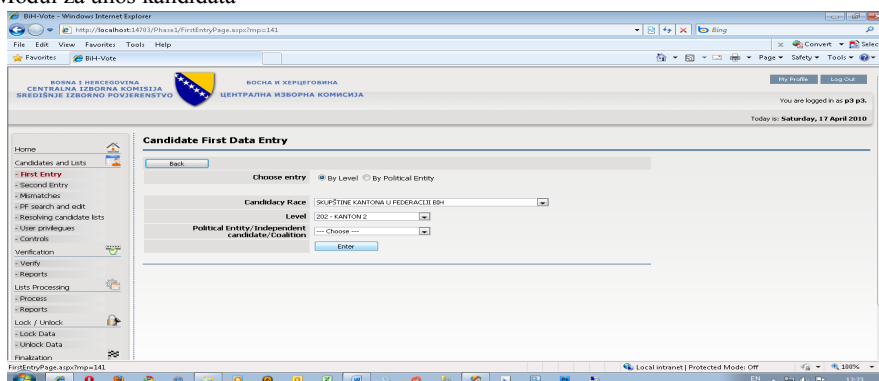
Modul za unos kandidata

BiH-Vote - Windows Internet Explorer

http://localhost:14703/Phase1/FirstEntryPage.aspx?mp=141

Bing

File Edit View Favorites Tools Help

Convert Select

Favorites BiH-Vote

Page Safety Tools

BOSNA I HERCEGOVINA
CENTRALNA IZBORNA KOMISIJA
SREDIŠNJE IZBORNO POVJERENSTVO

БОСНА И ХЕРЦЕГОВИНА
ЦЕНТРАЛНА ИЗБОРНА КОМИСИЈА

My Profile Log Out

You are logged in as p3 p3.

Today is: Saturday, 17 April 2010

Home

Candidates and Lists
- First Entry
- Second Entry
- Mismatches
- PF search and edit
- Resolving candidate lists
- User privileges
- Controls

Verification
- Verify
- Reports

Lists Processing
- Process
- Reports

Lock / Unlock
- Lock Data
- Unlock Data

Finalization

Candidate First Data Entry

Back

Choose entry By Level By Political Entity

Candidacy Race SKUPŠTINE KANTONA U FEDERACIJI BIH

Level 202 - KANTON 2

Political Entity/Independent candidate/Coalition --- Choose ---

Enter

FirstEntryPage.aspx?mp=141

Local intranet | Protected Mode: Off

100%

EN